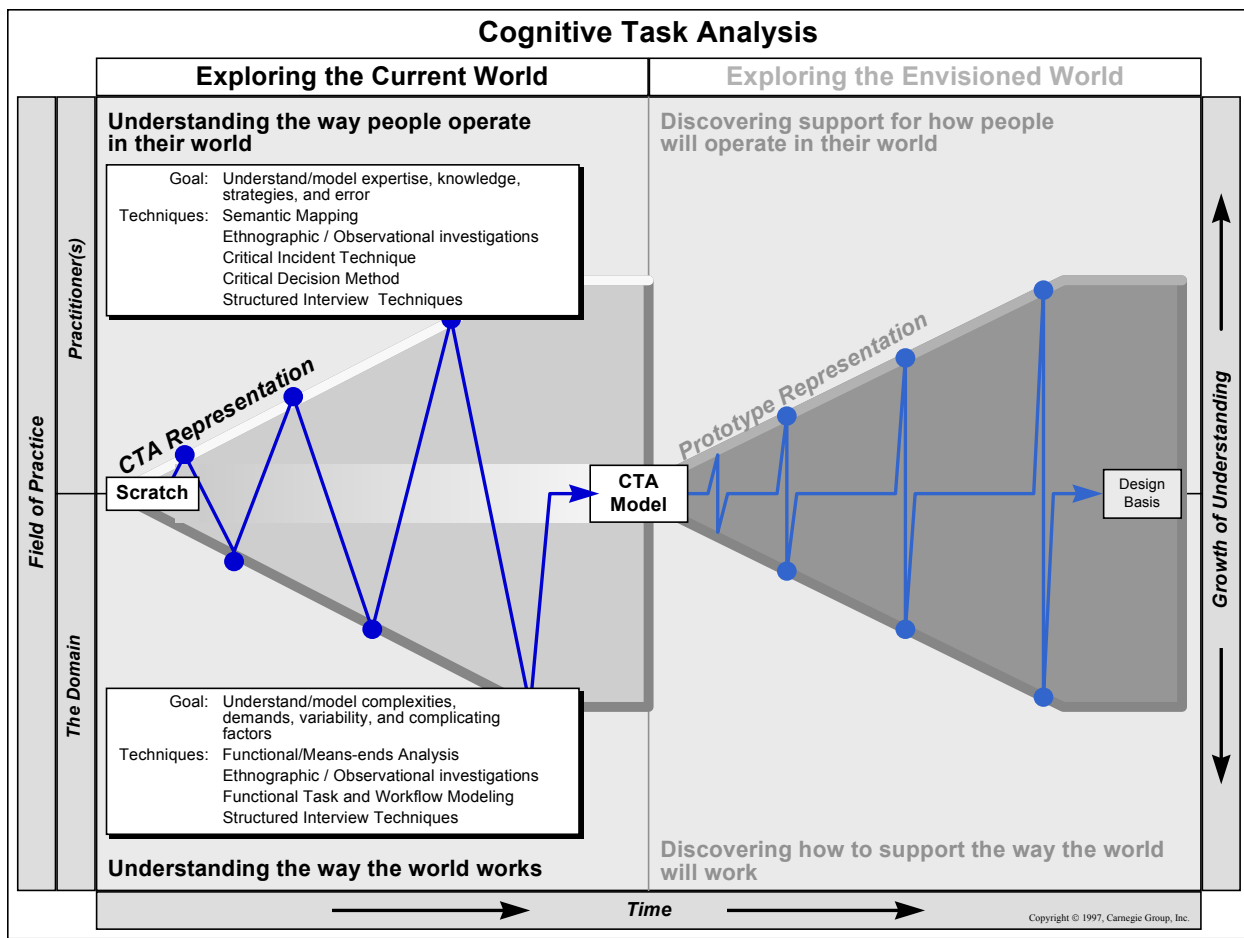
Cognitive Task Analysis

Exploring the Current World

Exploring the Envisioned World

Understanding the way people operate in their world

Goal: Understand/model expertise, knowledge, strategies, and error
Techniques: Semantic Mapping
Ethnographic / Observational investigations
Critical Incident Technique
Critical Decision Method
Structured Interview Techniques

Discovering support for how people will operate in their world

Field of Practice

Practitioner(s)

The Domain

CTA Representation

Scratch

CTA Model

Prototype Representation

Design Basis

Growth of Understanding

Goal: Understand/model complexities, demands, variability, and complicating factors
Techniques: Functional/Means-ends Analysis
Ethnographic / Observational investigations
Functional Task and Workflow Modeling
Structured Interview Techniques

Understanding the way the world works

Discovering how to support the way the world will work

Time

Copyright © 1997, Carnegie Group, Inc.